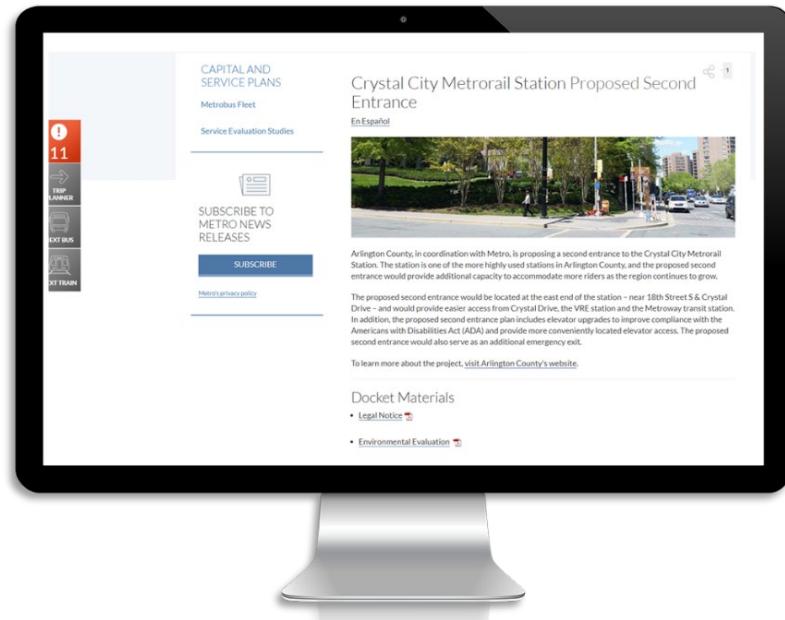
11

TRIP PLANNER

EXT BUS

EXT TRAIN

CAPITAL AND SERVICE PLANS

Metrobus Fleet

Service Evaluation Studies

SUBSCRIBE TO METRO NEWS RELEASES

SUBSCRIBE

Metro's privacy policy

Crystal City Metrorail Station Proposed Second Entrance

En Español

Arlington County, in coordination with Metro, is proposing a second entrance to the Crystal City Metrorail Station. The station is one of the more highly used stations in Arlington County, and the proposed second entrance would provide additional capacity to accommodate more riders as the region continues to grow.

The proposed second entrance would be located at the east end of the station – near 18th Street S & Crystal Drive – and would provide easier access from Crystal Drive, the VRE station and the Metroway transit station. In addition, the proposed second entrance plan includes elevator upgrades to improve compliance with the Americans with Disabilities Act (ADA) and provide more conveniently located elevator access. The proposed second entrance would also serve as an additional emergency exit.

To learn more about the project, visit Arlington County's website.

Docket Materials

• Legal Notice

• Environmental Evaluation